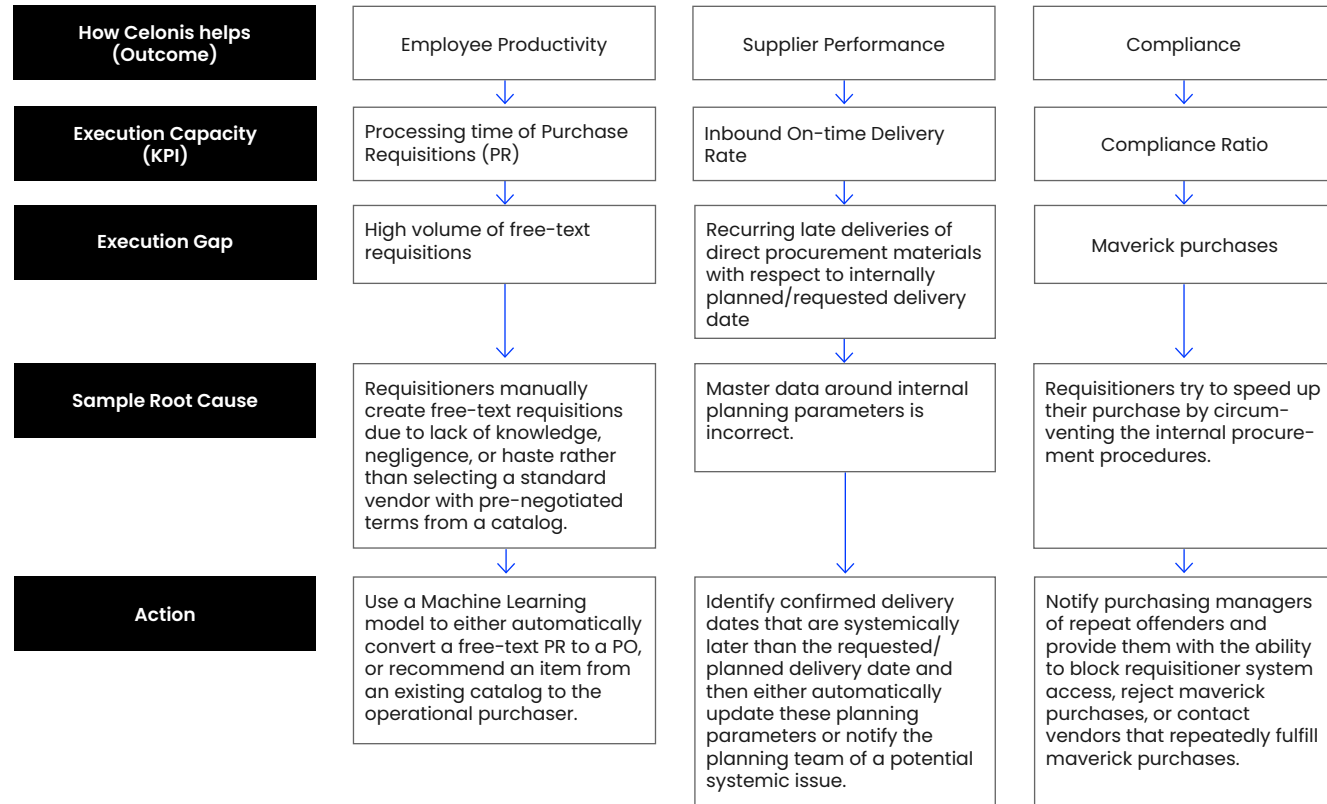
| How Celonis helps (Outcome) | Employee Productivity | Supplier Performance | Compliance |
|---|---|---|---|
| Execution Capacity (KPI) | Processing time of Purchase Requisitions (PR) | Inbound On-time Delivery Rate | Compliance Ratio |
| Execution Gap | High volume of free-text requisitions | Recurring late deliveries of direct procurement materials with respect to internally planned/requested delivery date | Maverick purchases |
| Sample Root Cause | Requisitioners manually create free-text requisitions due to lack of knowledge, negligence, or haste rather than selecting a standard vendor with pre-negotiated terms from a catalog. | Master data around internal planning parameters is incorrect. | Requisitioners try to speed up their purchase by circumventing the internal procurement procedures. |
| Action | Use a Machine Learning model to either automatically convert a free-text PR to a PO, or recommend an item from an existing catalog to the operational purchaser. | Identify confirmed delivery dates that are systemically later than the requested/planned delivery date and then either automatically update these planning parameters or notify the planning team of a potential systemic issue. | Notify purchasing managers of repeat offenders and provide them with the ability to block requisitioner system access, reject maverick purchases, or contact vendors that repeatedly fulfill maverick purchases. |